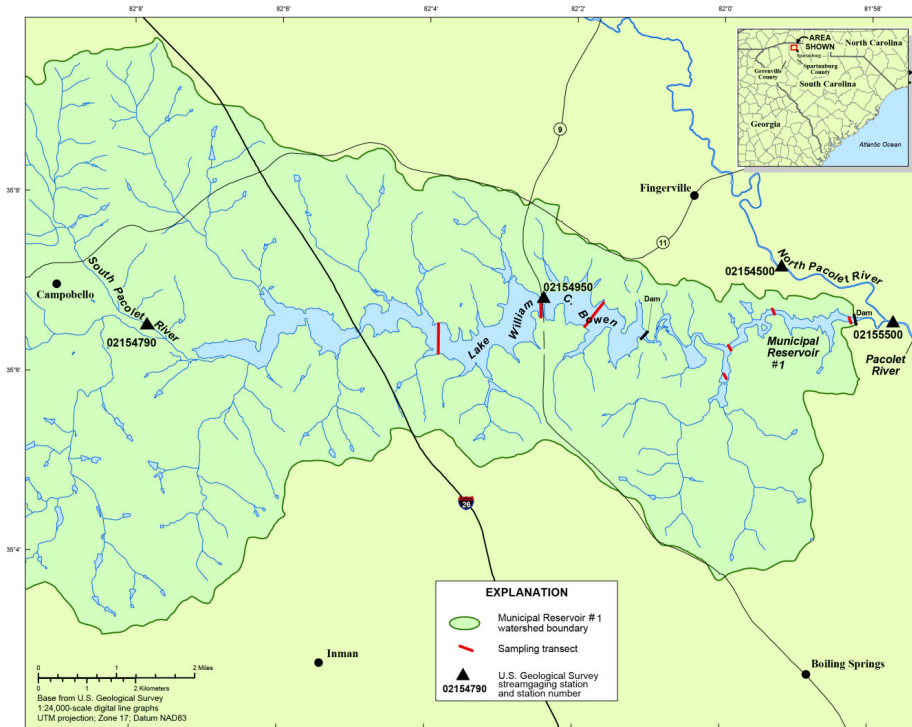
82°8'
82°6'
82°4'
82°2'
82°0'
81°58'

AREA SHOWN
North Carolina
Spartanburg
Greenville County
Spartanburg County
South Carolina
Georgia
Atlantic Ocean

36°8'
36°6'
36°4'

Fingerville
9
11
02154500
North Pacolet River
Campobello
South Pacolet River
02154790
02154950
Lake William C. Bowen
Dam
Dam
Municipal Reservoir #1
02155500
Pacolet River
26

EXPLANATION
Municipal Reservoir # 1 watershed boundary
Sampling transect
02154790
U.S. Geological Survey streamgaging station and station number

0 1 2 Miles
0 1 2 Kilometers
Base from U.S. Geological Survey
1:24,000-scale digital line graphs
UTM projection; Zone 17; Datum NAD83

Inman
Boiling Springs